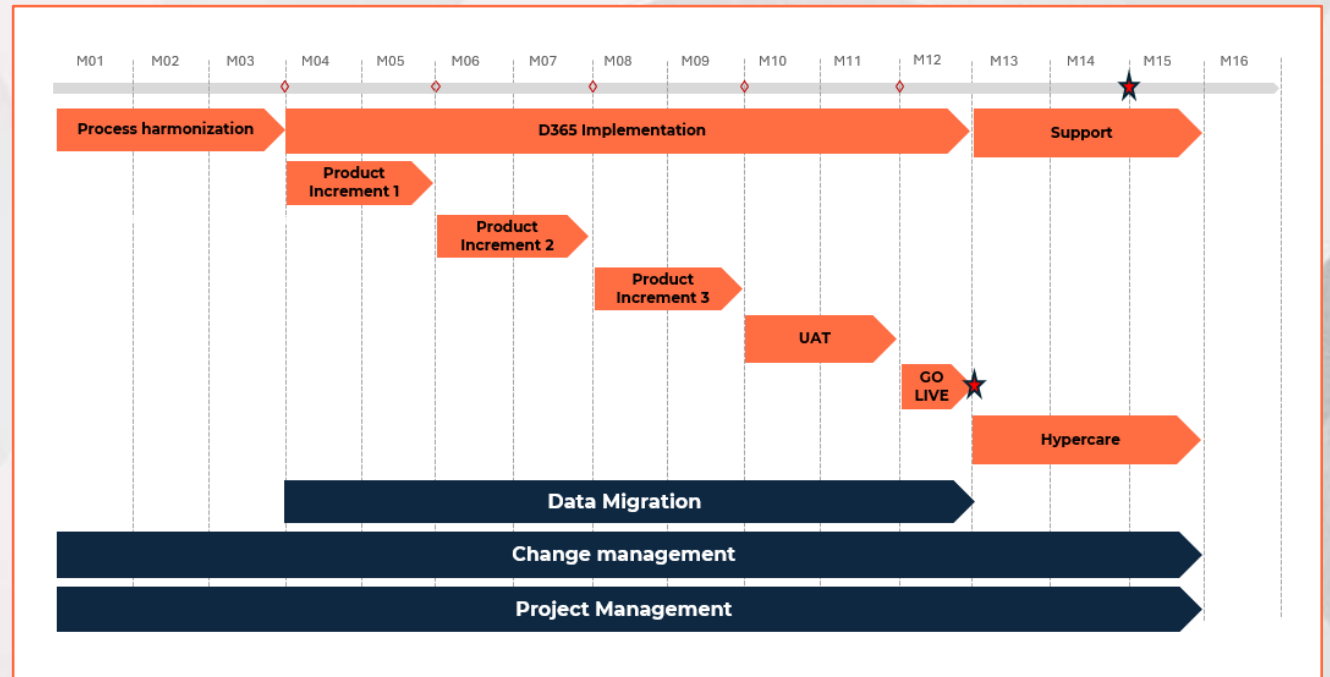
M01 M02 M03 M04 M05 M06 M07 M08 M09 M10 M11 M12 M13 M14 M15 M16

Process harmonization

D365 Implementation

Support

Product Increment 1

Product Increment 2

Product Increment 3

UAT

GO LIVE

Hypercare

Data Migration

Change management

Project Management